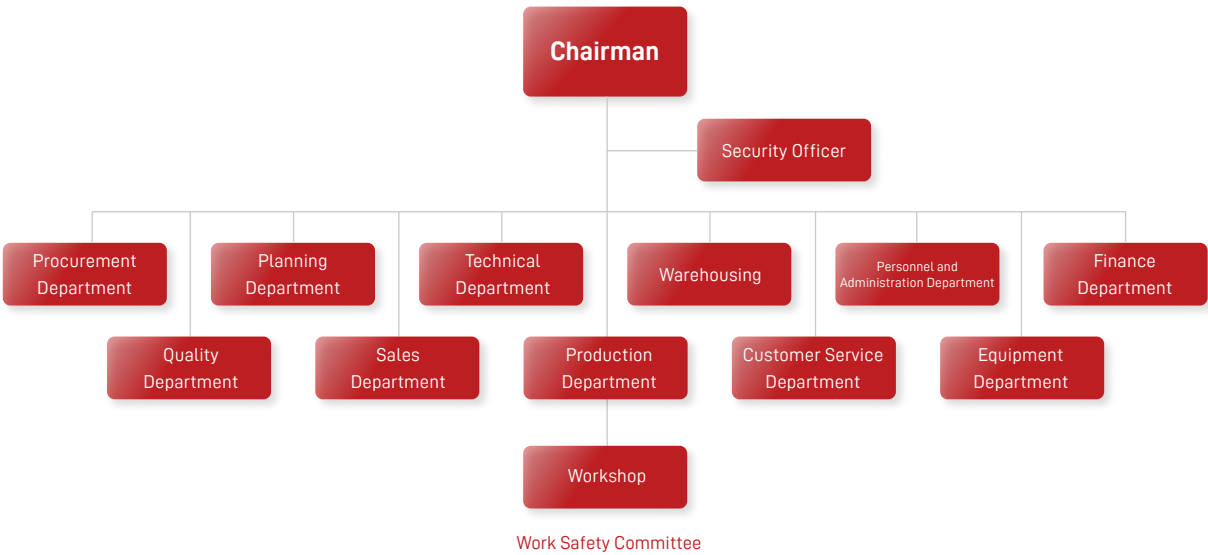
Chairman

Security Officer

Procurement Department

Planning Department

Technical Department

Warehousing

Personnel and Administration Department

Finance Department

Quality Department

Sales Department

Production Department

Customer Service Department

Equipment Department

Workshop

Work Safety Committee